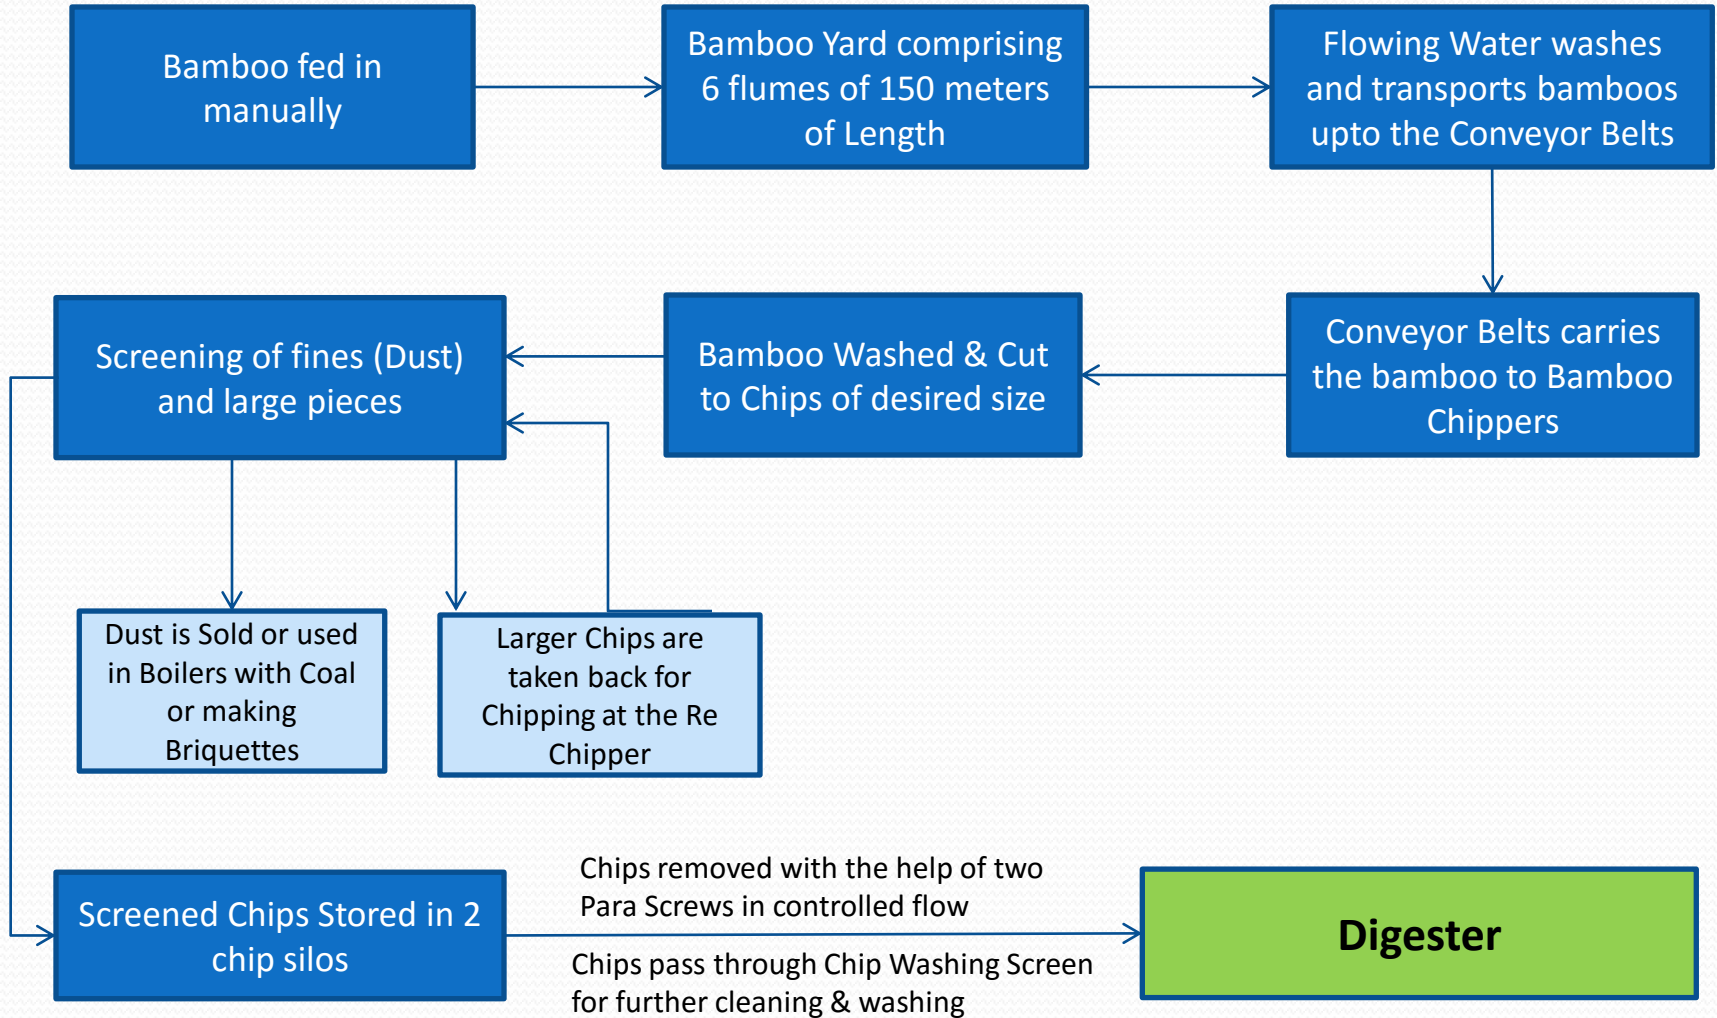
Bamboo fed in manually

Bamboo Yard comprising 6 flumes of 150 meters of Length

Flowing Water washes and transports bamboos upto the Conveyor Belts

Conveyor Belts carries the bamboo to Bamboo Chippers

Bamboo Washed & Cut to Chips of desired size

Screening of fines (Dust) and large pieces

Dust is Sold or used in Boilers with Coal or making Briquettes

Larger Chips are taken back for Chipping at the Re Chipper

Screened Chips Stored in 2 chip silos

Chips removed with the help of two Para Screws in controlled flow

Chips pass through Chip Washing Screen for further cleaning & washing

Digester